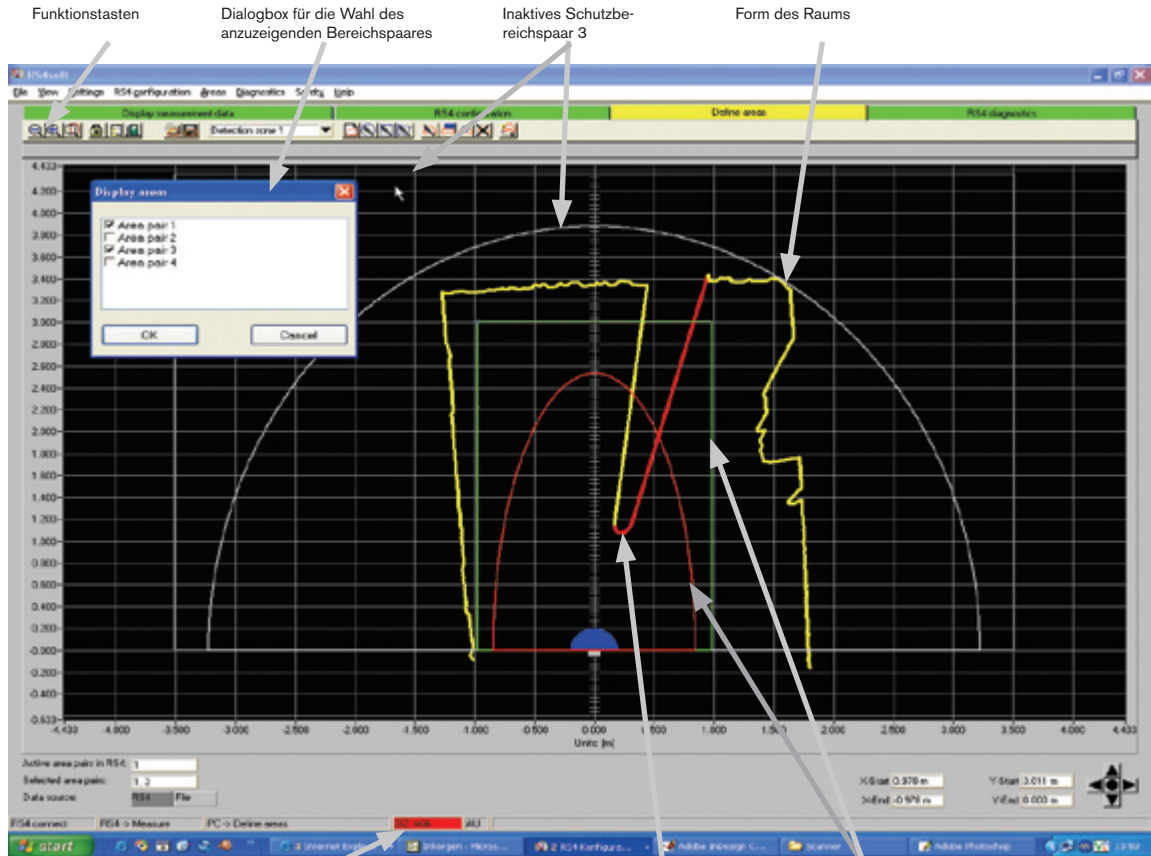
Funktionstasten

Dialogbox für die Wahl des anzuzeigenden Bereichspaares

Inaktives Schutzbereichspaar 3

Form des Raums

RS4soft

File View Settings RS4 configuration Areas Diagnostics Safety Help

Display measurement data

RS4 configuration

Define areas

RS4 diagnostics

Detection zone 1

Display areas

Area pair 1
Area pair 2
Area pair 3
Area pair 4

OK

Cancel

4.433
4.200
4.000
3.800
3.600
3.400
3.200
3.000
2.800
2.600
2.400
2.200
2.000
1.800
1.600
1.400
1.200
1.000
0.800
0.600
0.400
0.200
-0.000
-0.200
-0.400
-0.633

-4.433 -4.000 -3.500 -3.000 -2.500 -2.000 -1.500 -1.000 -0.500 0.000 0.500 1.000 1.500 2.000 2.500 3.000 3.500 4.000 4.433

Units [m]

Active area pairs in RS4: 1

Selected area pairs: 1, 3

Data source: RS4 File

X-Start 0.978 m

X-End -0.978 m

Y-Start 3.011 m

Y-End 0.003 m

RS4 connect RS4 -> Measure PC -> Define areas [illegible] AU

start

3 Internet Explo...

Inhorgen - Micros...

2 RS4 Konfigura...

Adobe InDesign C...

Scanner

Adobe Photoshop

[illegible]